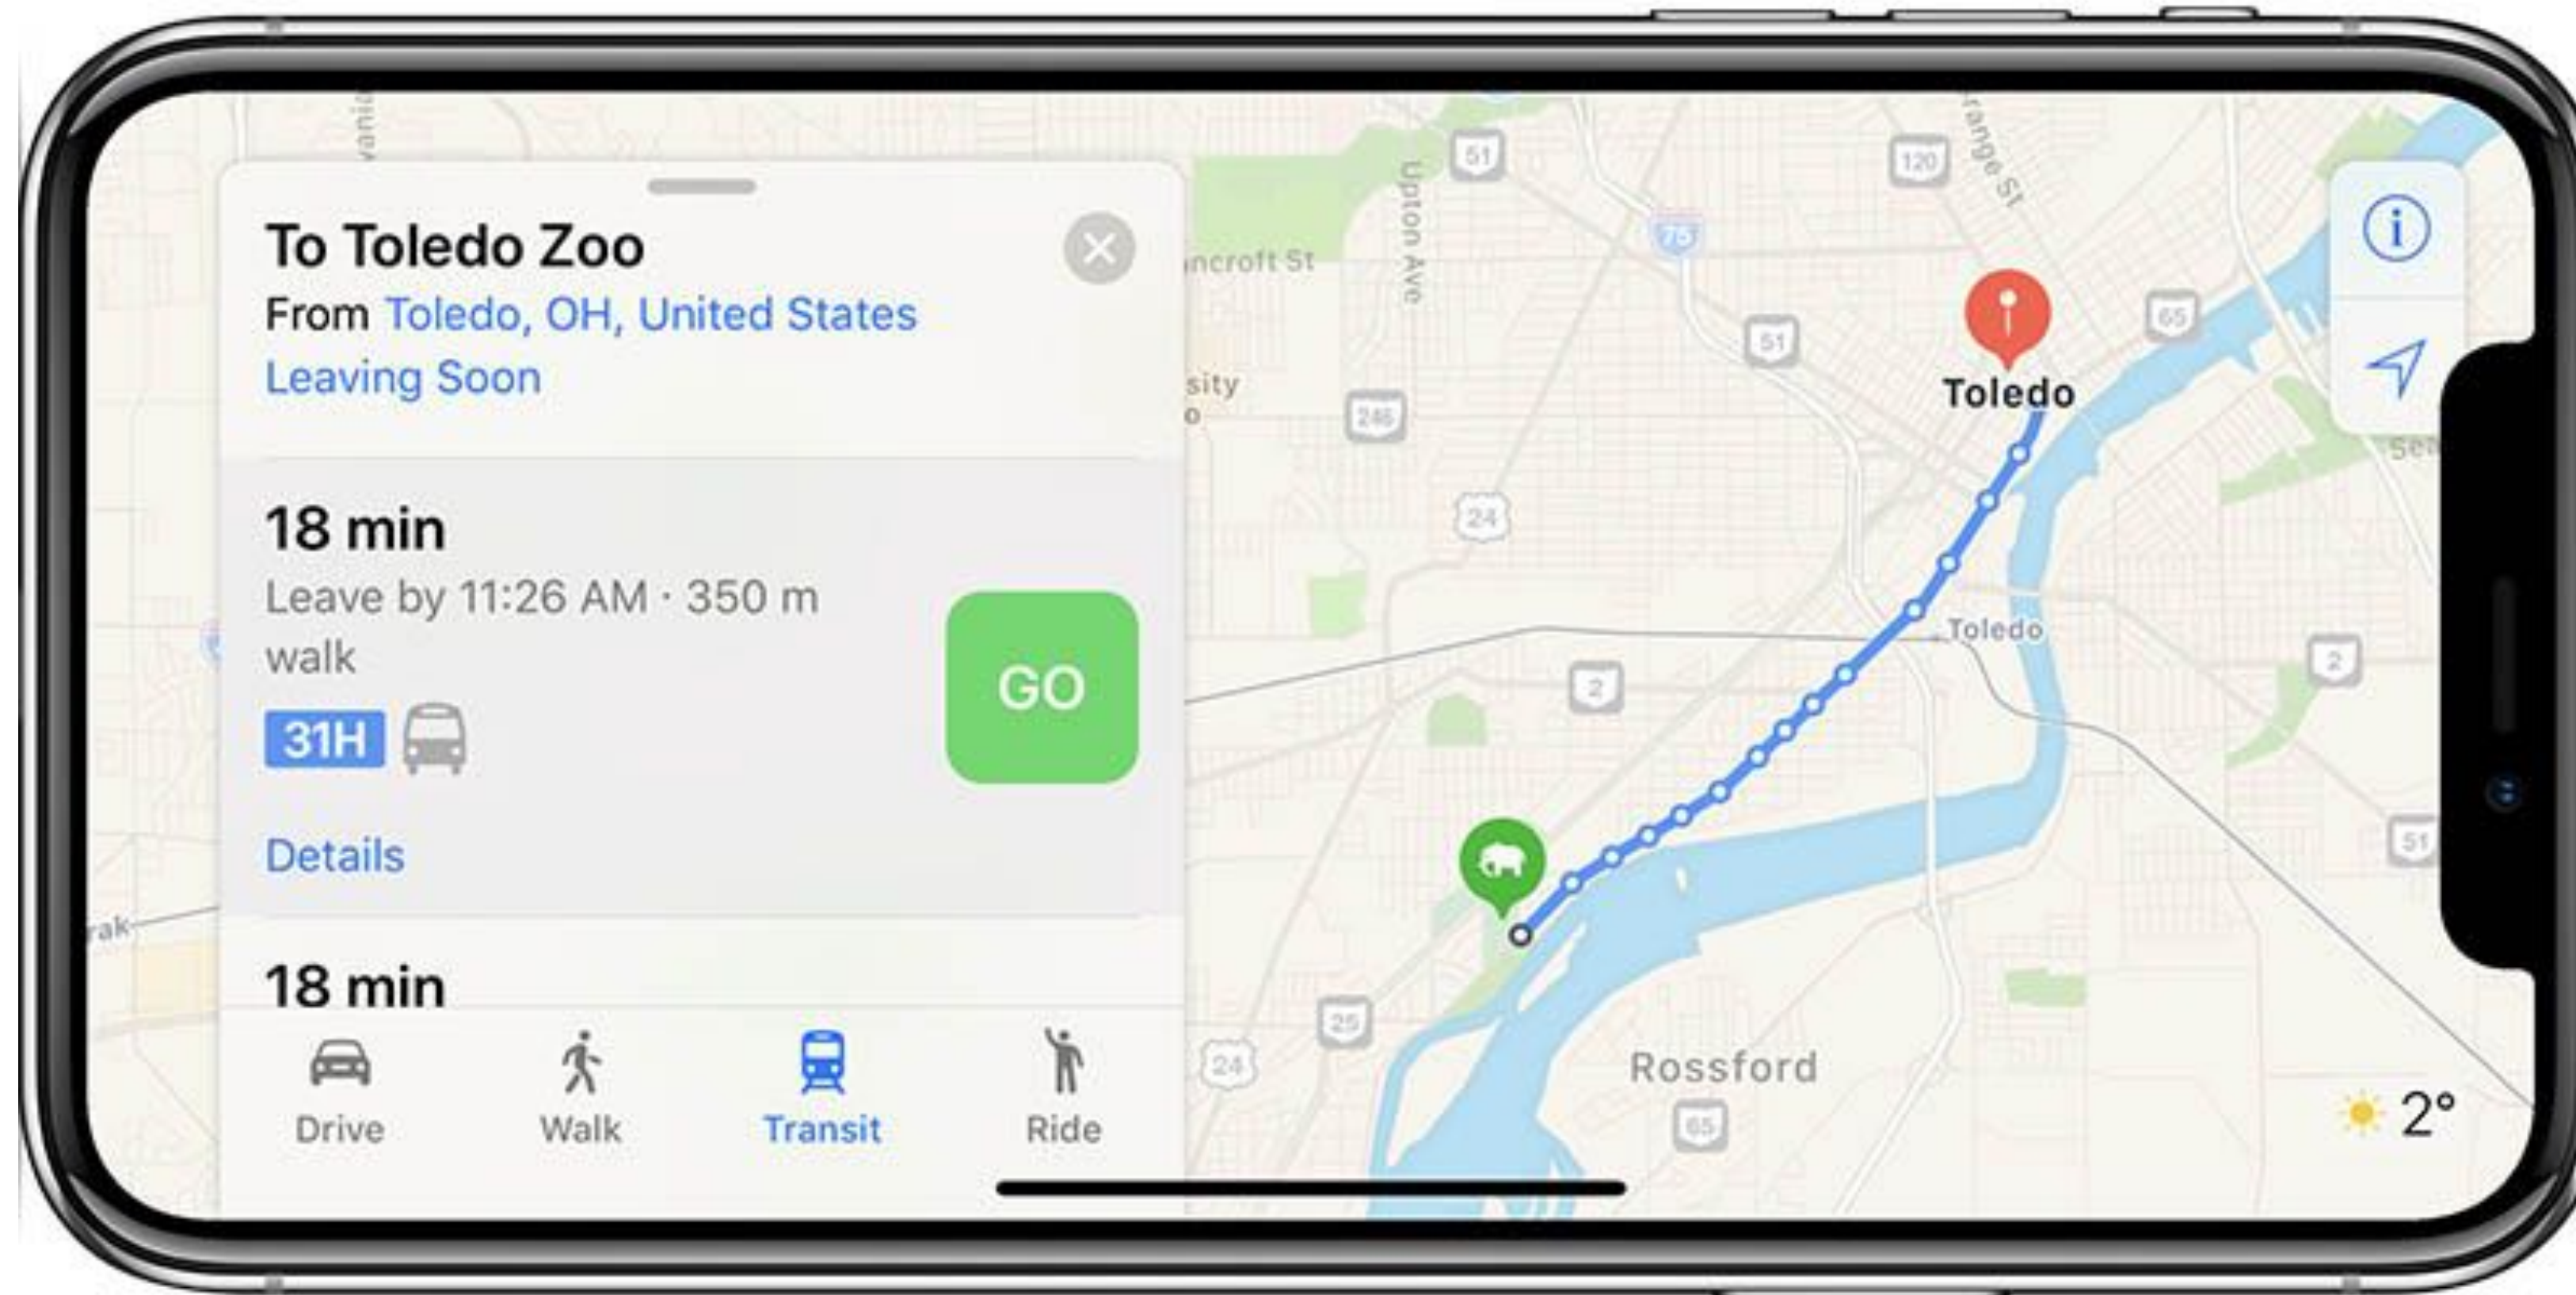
To Toledo Zoo
From Toledo, OH, United States
Leaving Soon

18 min
Leave by 11:26 AM · 350 m walk
31H
GO
Details

18 min

Drive Walk Transit Ride

51 120 75 51 65 246 24 2 2 51 25 24 65

ncroft St
Upton Ave
range St
sity
Toledo
Toledo
Rossford
2°